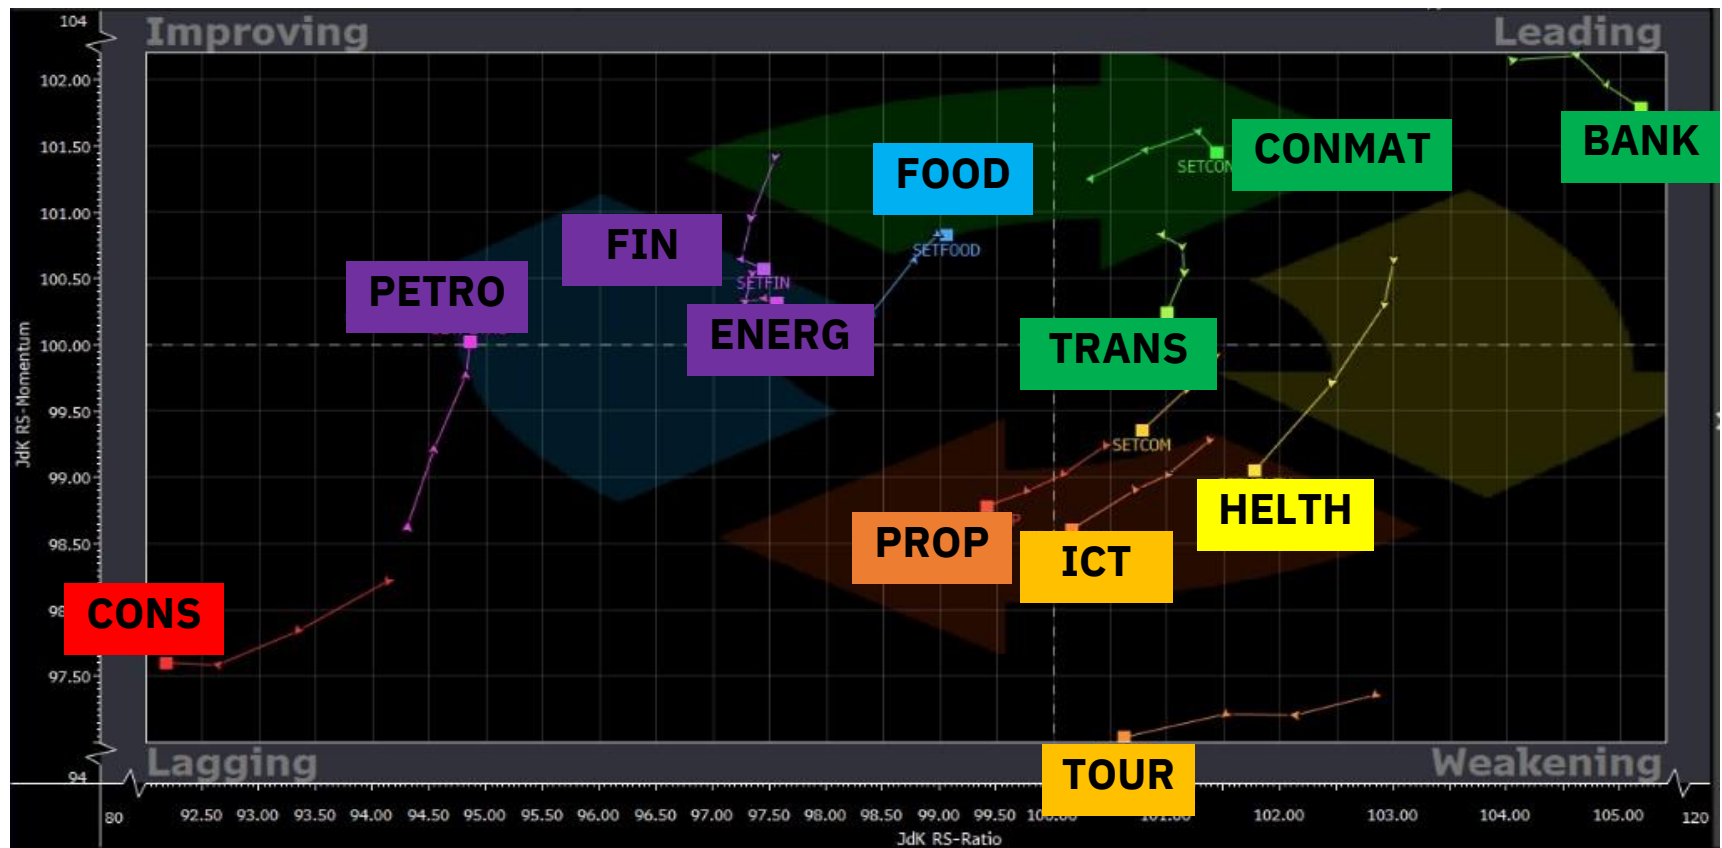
104

Improving

Leading

102.00

101.50

101.00

100.50

100.00

99.50

99.00

98.50

98

97.50

94

JdK RS-Momentum

BANK

CONMAT

SETCON

FOOD

SETFOOD

FIN

SETFIN

PETRO

ENERG

TRANS

SETCOM

HELTH

PROP

ICT

CONS

TOUR

Lagging

Weakening

80

92.50 93.00 93.50 94.00 94.50 95.00 95.50 96.00 96.50 97.00 97.50 98.00 98.50 99.00 99.50 100.00 101.00 102.00 103.00 104.00 105.00

120

JdK RS-Ratio